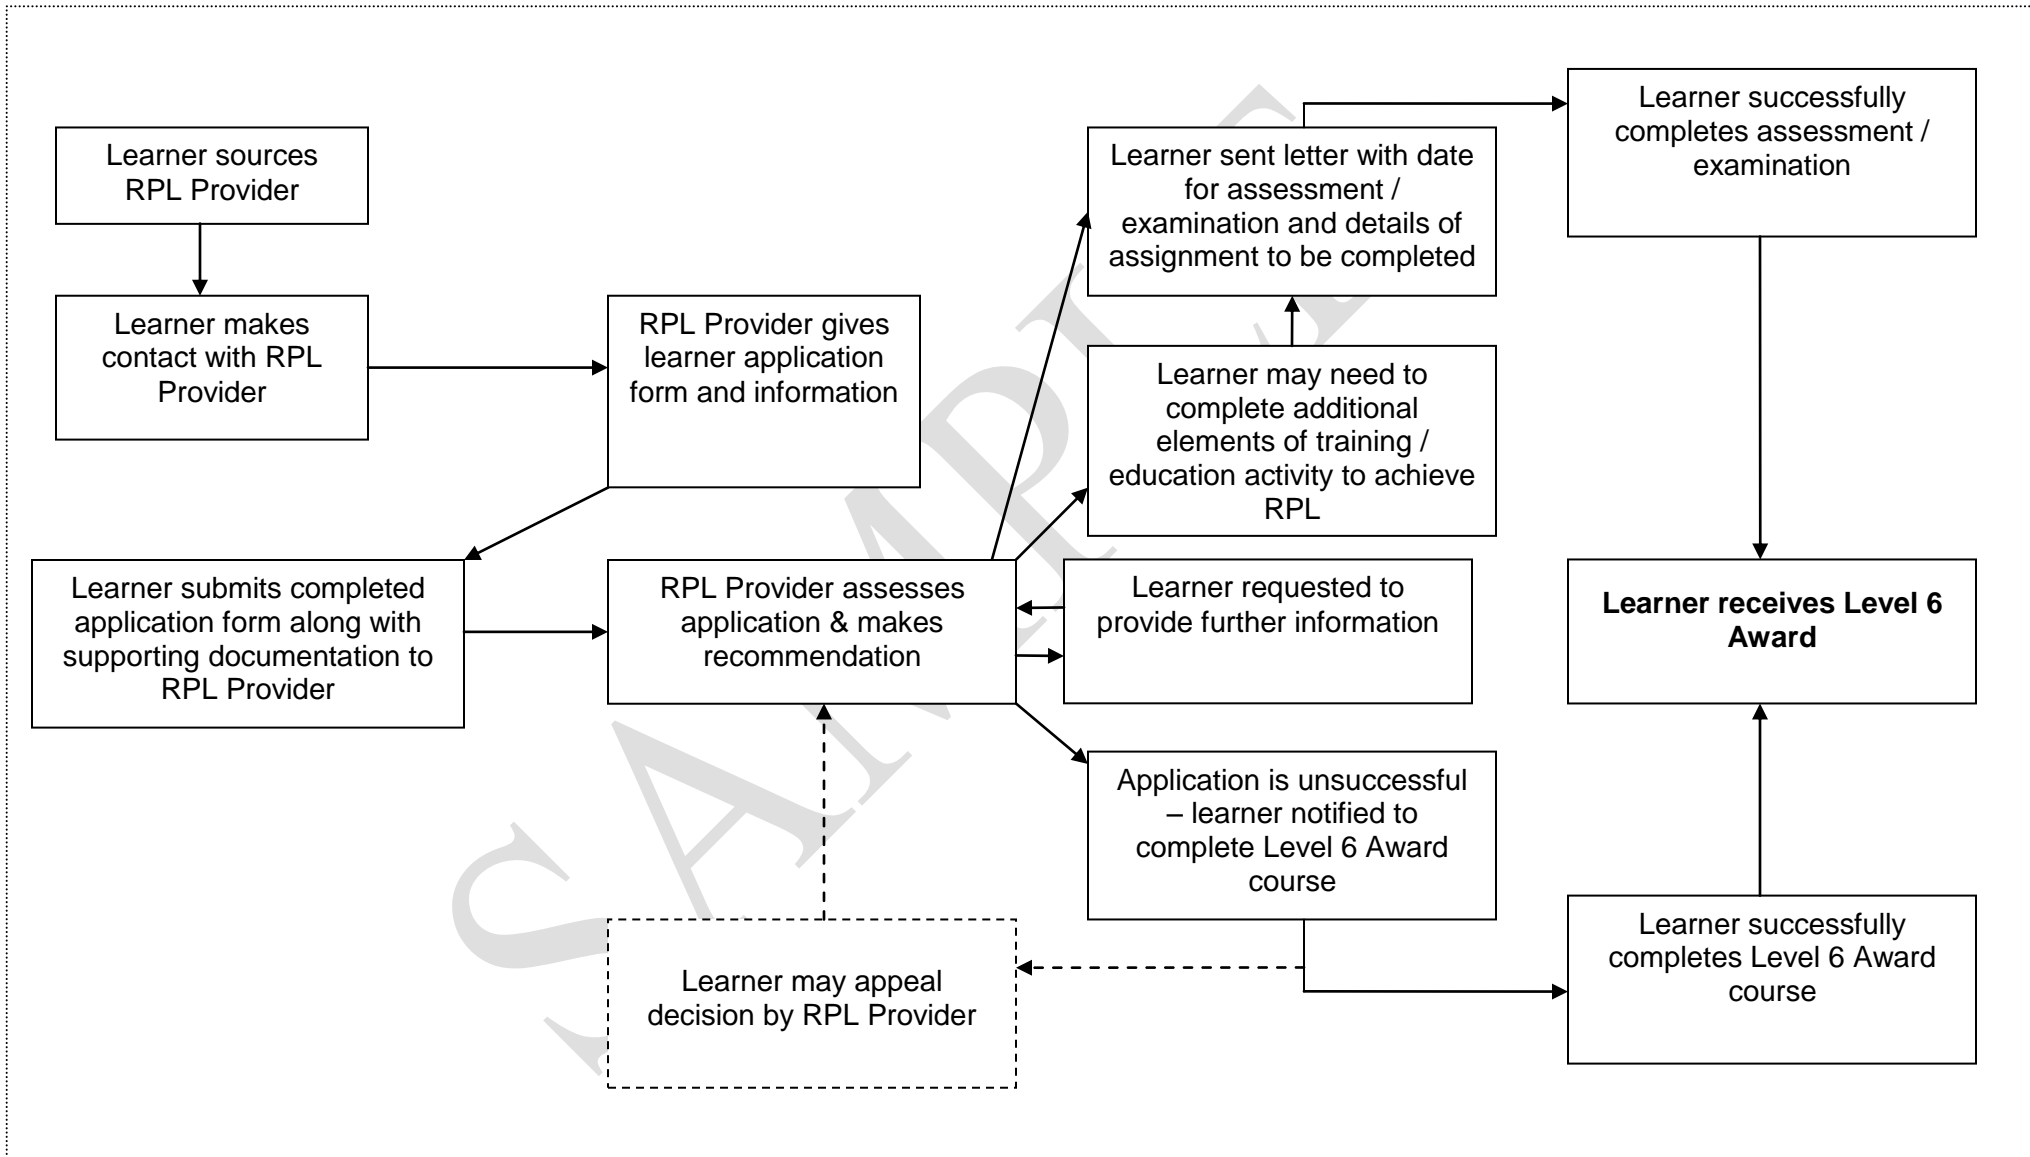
Learner sources RPL Provider

Learner makes contact with RPL Provider

RPL Provider gives learner application form and information

Learner submits completed application form along with supporting documentation to RPL Provider

RPL Provider assesses application & makes recommendation

Learner may appeal decision by RPL Provider

Learner sent letter with date for assessment / examination and details of assignment to be completed

Learner may need to complete additional elements of training / education activity to achieve RPL

Learner requested to provide further information

Application is unsuccessful – learner notified to complete Level 6 Award course

Learner successfully completes assessment / examination

**Learner receives Level 6 Award**

Learner successfully completes Level 6 Award course

SAMPLE